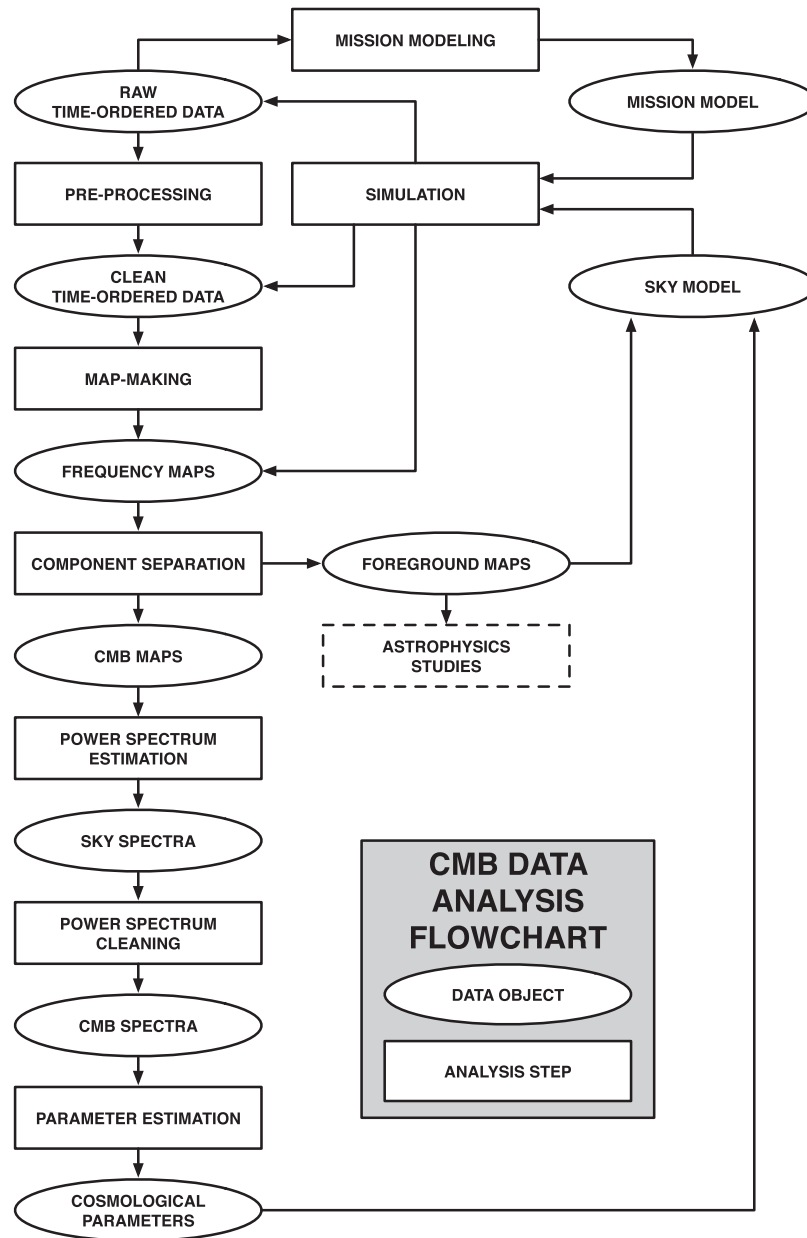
MISSION MODELING

RAW TIME-ORDERED DATA

MISSION MODEL

PRE-PROCESSING

SIMULATION

CLEAN TIME-ORDERED DATA

SKY MODEL

MAP-MAKING

FREQUENCY MAPS

COMPONENT SEPARATION

FOREGROUND MAPS

CMB MAPS

ASTROPHYSICS STUDIES

POWER SPECTRUM ESTIMATION

SKY SPECTRA

CMB DATA ANALYSIS FLOWCHART

DATA OBJECT

POWER SPECTRUM CLEANING

CMB SPECTRA

ANALYSIS STEP

PARAMETER ESTIMATION

COSMOLOGICAL PARAMETERS